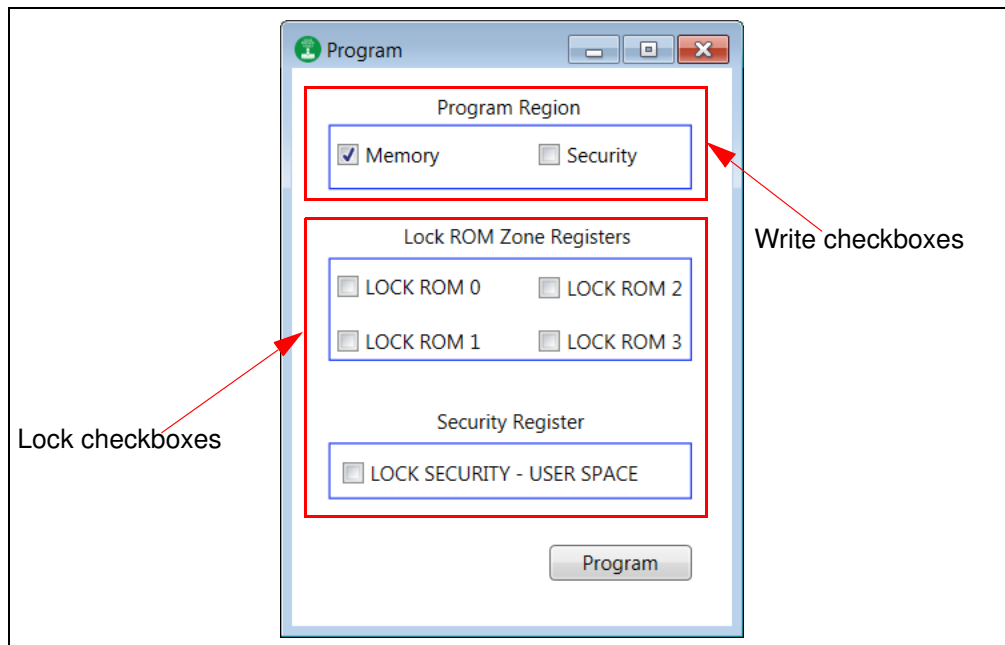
Program

Program Region

Memory

Security

Write checkboxes

Lock ROM Zone Registers

LOCK ROM 0

LOCK ROM 2

LOCK ROM 1

LOCK ROM 3

Lock checkboxes

Security Register

LOCK SECURITY - USER SPACE

Program